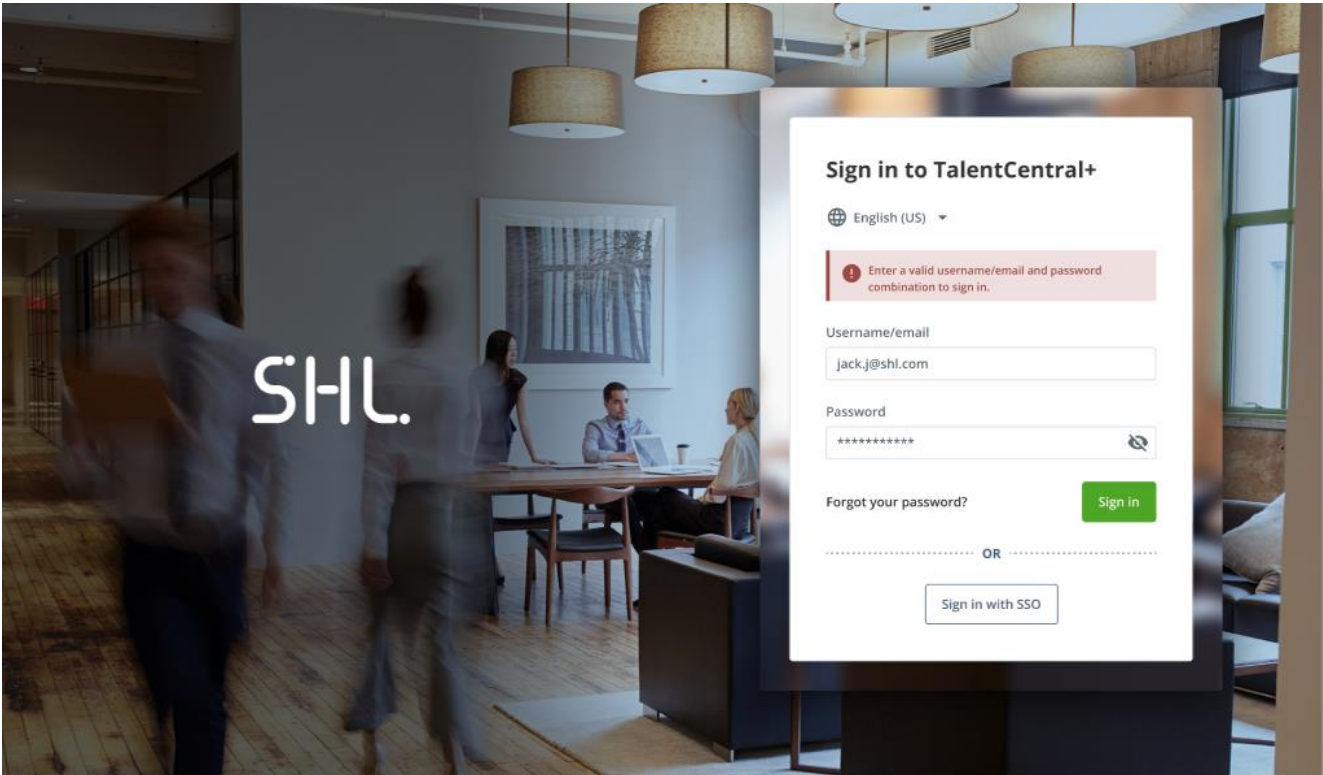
SHL.

Sign in to TalentCentral+

English (US)

Enter a valid username/email and password combination to sign in.

Username/email

jack.j@shl.com

Password

***********

Forgot your password?

Sign in

OR

Sign in with SSO